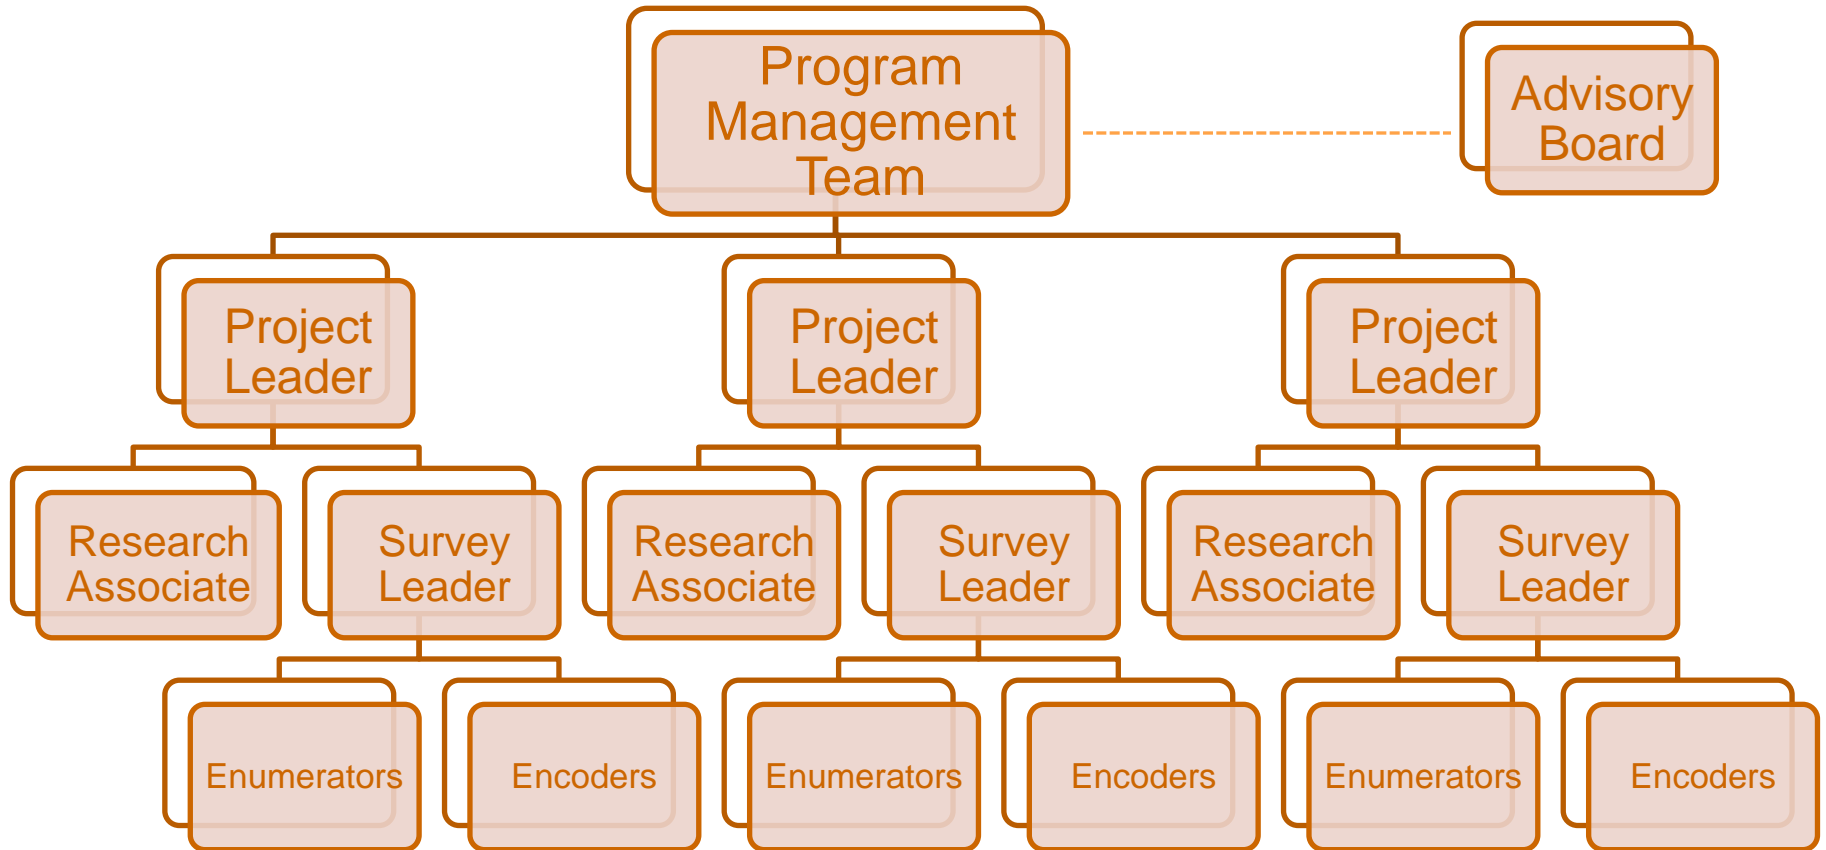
Program Management Team

Advisory Board

Project Leader

Project Leader

Project Leader

Research Associate

Survey Leader

Research Associate

Survey Leader

Research Associate

Survey Leader

Enumerators

Encoders

Enumerators

Encoders

Enumerators

Encoders